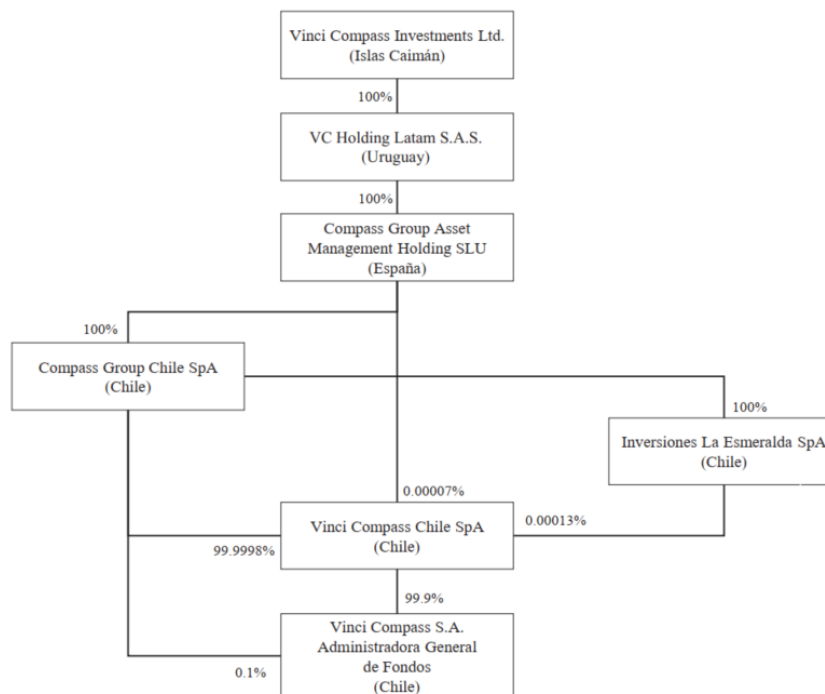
Vinci Compass Investments Ltd.
(Islas Caimán)

100%

VC Holding Latam S.A.S.
(Uruguay)

100%

Compass Group Asset Management Holding SLU
(España)

100%

Compass Group Chile SpA
(Chile)

100%

Inversiones La Esmeralda SpA
(Chile)

0.00007%

Vinci Compass Chile SpA
(Chile)

0.00013%

99.9998%

99.9%

Vinci Compass S.A.
Administradora General de Fondos
(Chile)

0.1%